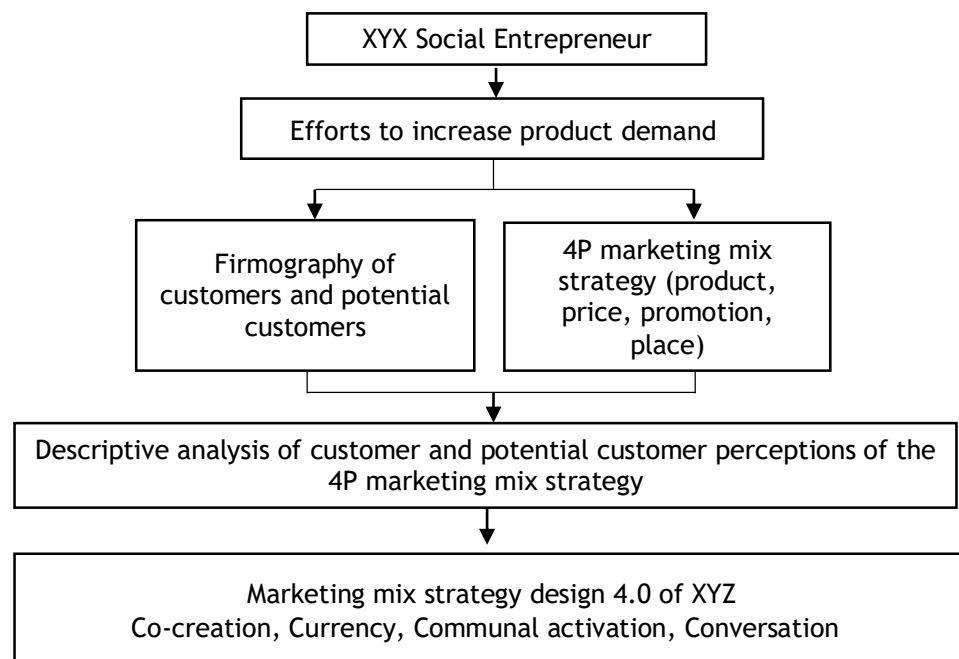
XYX Social Entrepreneur

Efforts to increase product demand

Firmography of customers and potential customers

4P marketing mix strategy (product, price, promotion, place)

Descriptive analysis of customer and potential customer perceptions of the 4P marketing mix strategy

Marketing mix strategy design 4.0 of XYZ
Co-creation, Currency, Communal activation, Conversation